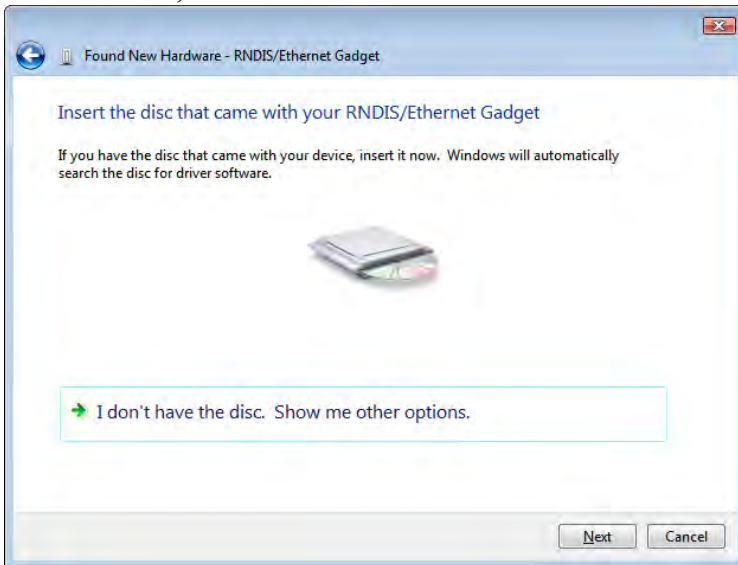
Found New Hardware - RNDIS/Ethernet Gadget

Insert the disc that came with your RNDIS/Ethernet Gadget

If you have the disc that came with your device, insert it now. Windows will automatically search the disc for driver software.

I don't have the disc. Show me other options.

Next

Cancel